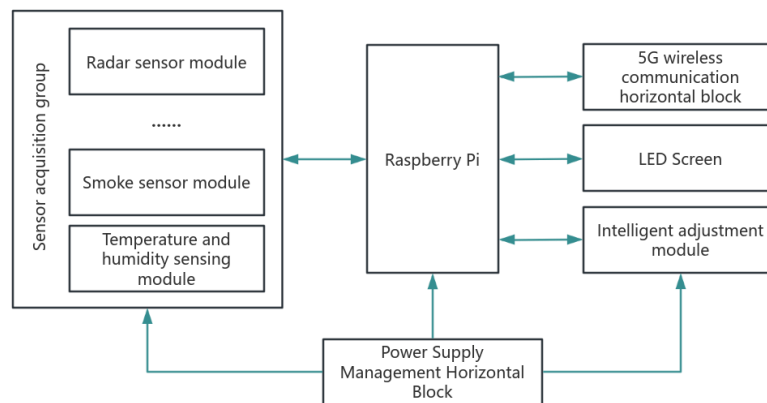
Sensor acquisition group

Radar sensor module

......

Smoke sensor module

Temperature and humidity sensing module

Raspberry Pi

5G wireless communication horizontal block

LED Screen

Intelligent adjustment module

Power Supply Management Horizontal Block